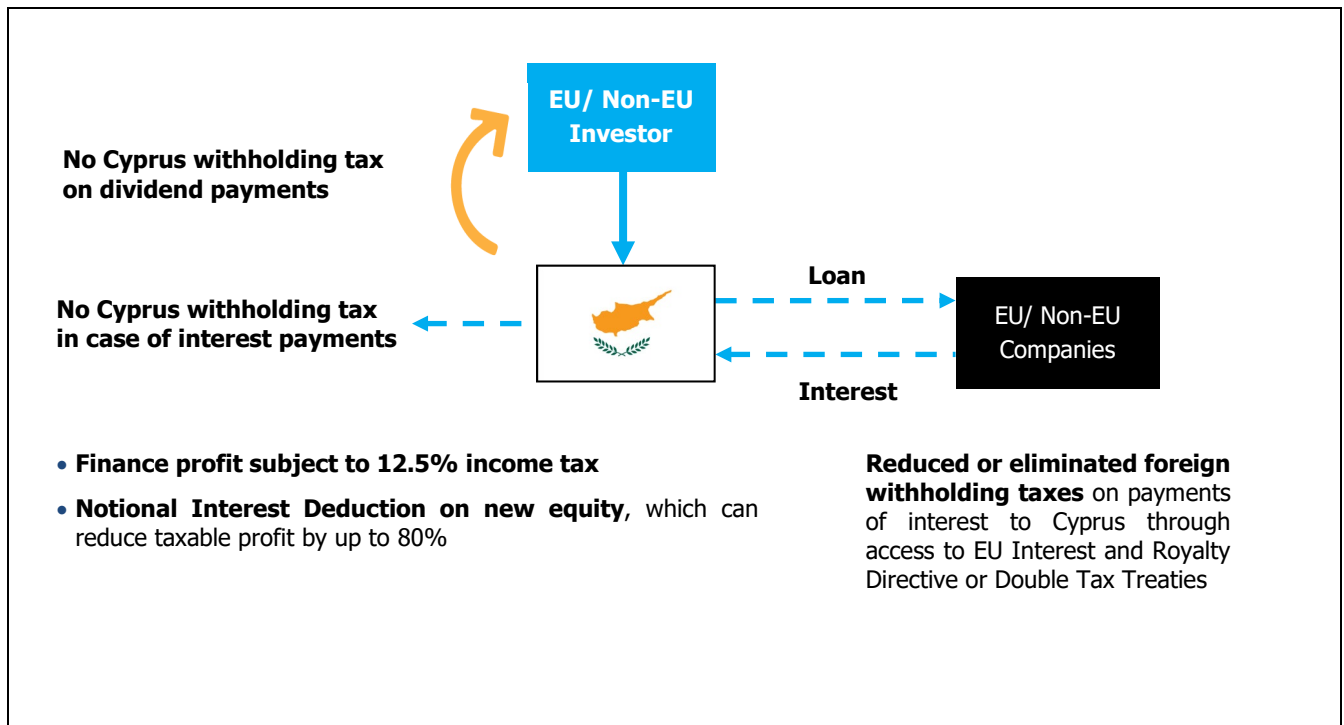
EU/ Non-EU Investor

No Cyprus withholding tax on dividend payments

Loan

No Cyprus withholding tax in case of interest payments

EU/ Non-EU Companies

Interest

• Finance profit subject to 12.5% income tax

• Notional Interest Deduction on new equity, which can reduce taxable profit by up to 80%

Reduced or eliminated foreign withholding taxes on payments of interest to Cyprus through access to EU Interest and Royalty Directive or Double Tax Treaties